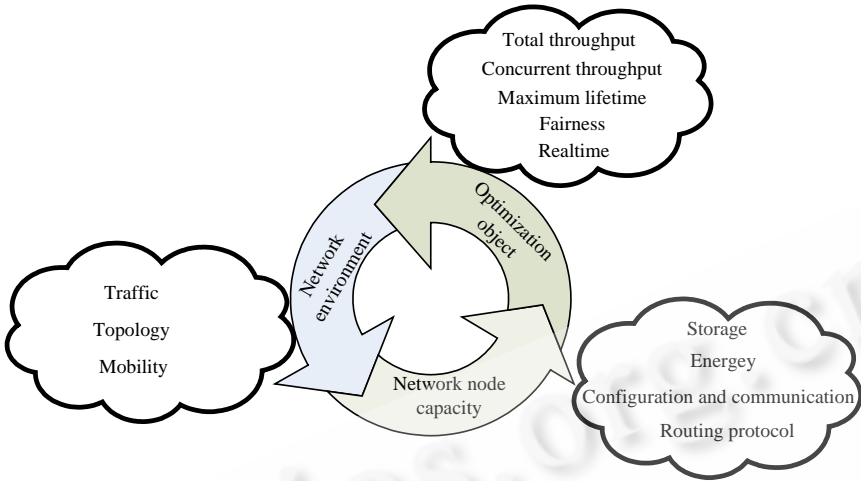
Total throughput
Concurrent throughput
Maximum lifetime
Fairness
Realtime

Optimization object

Network environment

Traffic
Topology
Mobility

Network node capacity

Storage
Energey
Configuration and communication
Routing protocol